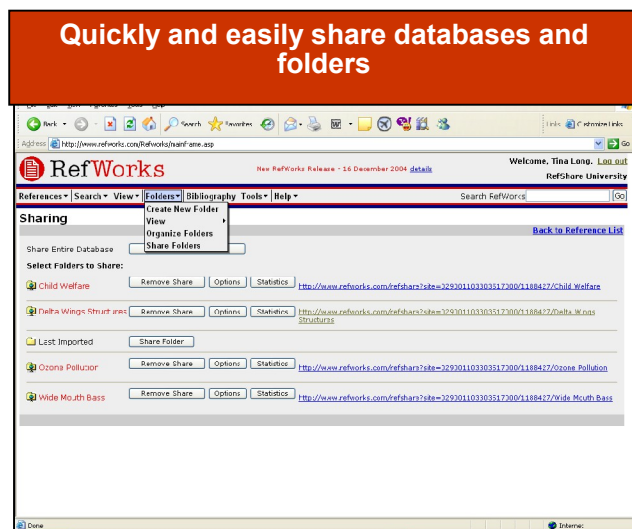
Quickly and easily share databases and folders

Back Search Favorites

Links Customize Links

Address http://www.refworks.com/Refworks/mainframe.asp

Go

RefWorks

New RefWorks Release - 16 December 2004 details

Welcome, Tina Long. Log out

RefShare University

References ▾ Search ▾ View ▾ Folders ▾ Bibliography Tools ▾ Help ▾

Search RefWorks

Go

Sharing

Create New Folder
View
Organize Folders
Share Folders

Back to Reference List

Share Entire Database

Select Folders to Share:

Child Welfare Remove Share Options Statistics http://www.refworks.com/refshare?site=329301103303517300/1188427/Child Welfare

Delta Wings Structures Remove Share Options Statistics http://www.refworks.com/refshare?site=329301103303517300/1188427/Delta Wings Structures

Last Imported Share Folder

Ozone Pollution Remove Share Options Statistics http://www.refworks.com/refshare?site=329301103303517300/1188427/Ozone Pollution

Wide Mouth Bass Remove Share Options Statistics http://www.refworks.com/refshare?site=329301103303517300/1188427/Wide Mouth Bass

Done

Internet